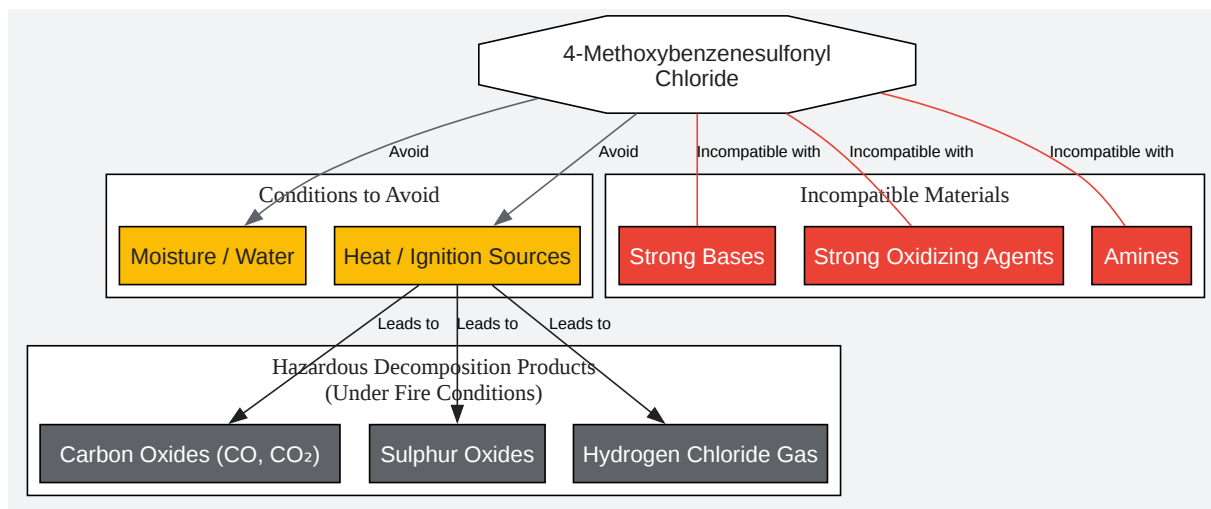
4-Methoxybenzenesulfonyl Chloride

Avoid

Avoid

Incompatible with

Incompatible with

Incompatible with

Conditions to Avoid

Moisture / Water

Heat / Ignition Sources

Incompatible Materials

Strong Bases

Strong Oxidizing Agents

Amines

Leads to

Leads to

Leads to

Hazardous Decomposition Products (Under Fire Conditions)

Carbon Oxides (CO, $CO_2$)

Sulphur Oxides

Hydrogen Chloride Gas